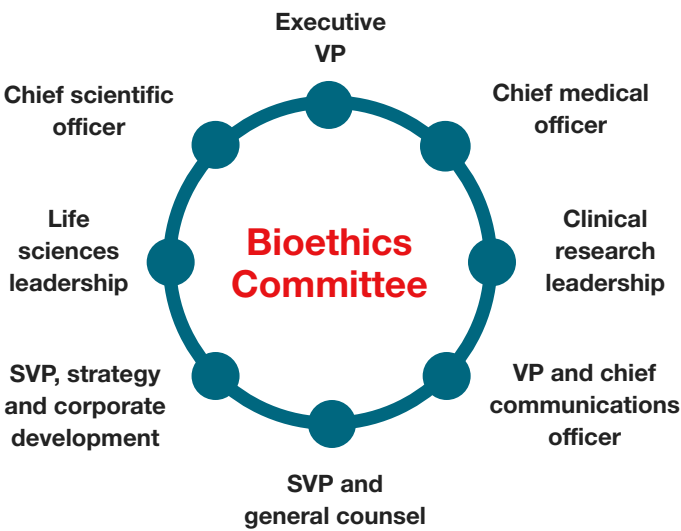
Executive VP

Chief medical officer

Clinical research leadership

VP and chief communications officer

SVP and general counsel

SVP, strategy and corporate development

Life sciences leadership

Chief scientific officer

Bioethics Committee